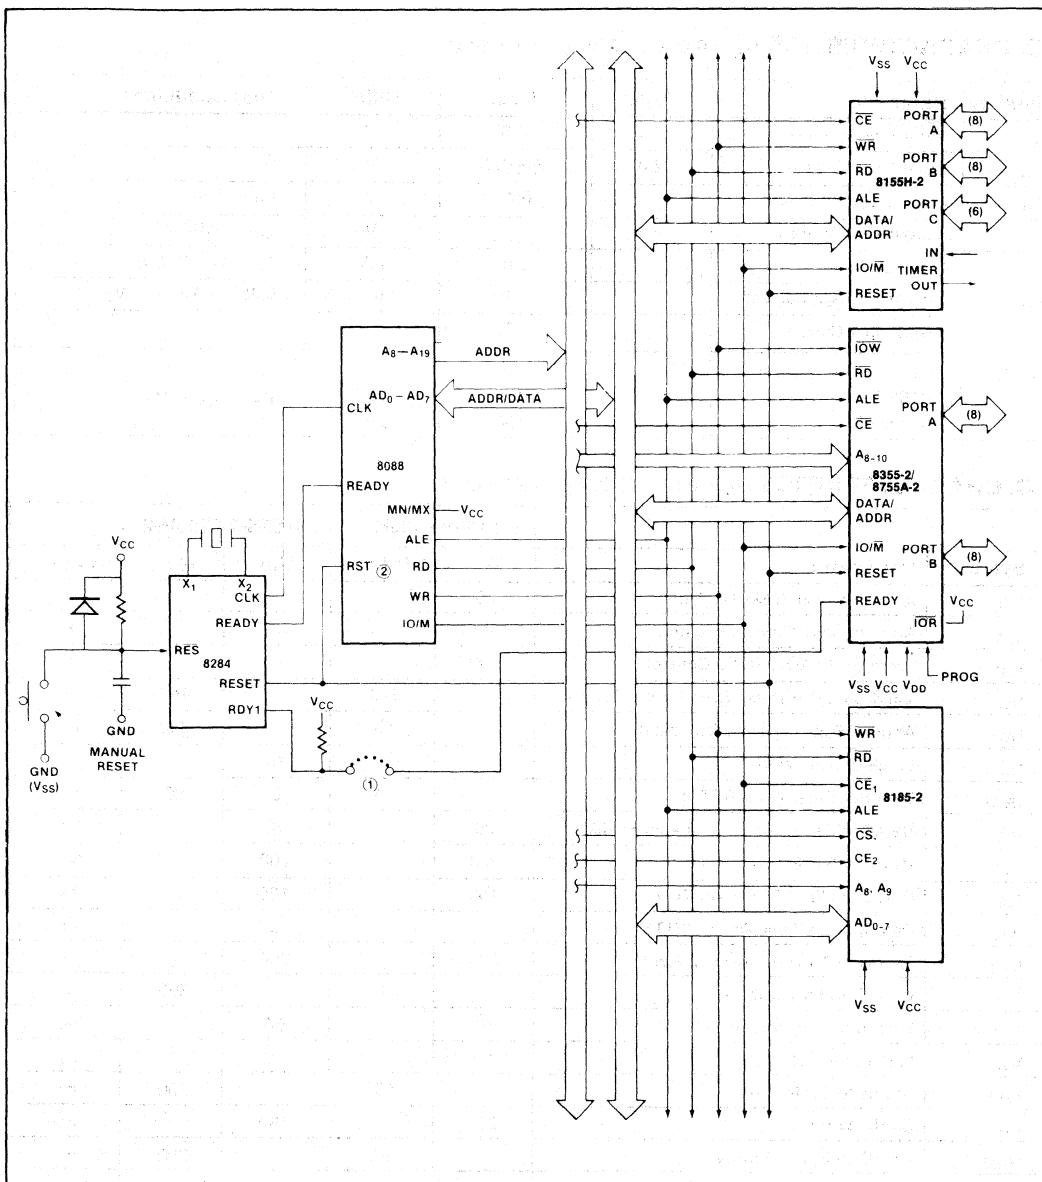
$V_{SS}$ $V_{CC}$

$\overline{CE}$
$\overline{WR}$
$\overline{RD}$
ALE
DATA/ ADDR
IO/$\overline{M}$
RESET
8155H-2
PORT A (8)
PORT B (8)
PORT C (6)
IN
TIMER
OUT

$A_8-A_{19}$
ADDR
$AD_0-AD_7$
ADDR/DATA
CLK
8088
READY
MN/MX $V_{CC}$
ALE
RST ②
RD
WR
IO/M

$\overline{IOW}$
$\overline{RD}$
ALE
$\overline{CE}$
$A_{8-10}$
8355-2/ 8755A-2
DATA/ ADDR
IO/$\overline{M}$
RESET
READY
$\overline{IOR}$
PORT A (8)
PORT B (8)
$V_{CC}$
$V_{SS}$ $V_{CC}$ $V_{DD}$ PROG

$V_{CC}$
$X_1$ $X_2$
CLK
READY
$\overline{RES}$
8284
RESET
RDY1
GND
MANUAL RESET
GND ($V_{SS}$)
$V_{CC}$
①

$\overline{WR}$
$\overline{RD}$
$\overline{CE}_1$
8185-2
ALE
$\overline{CS}$.
$CE_2$
$A_8$, $A_9$
$AD_{0-7}$
$V_{SS}$ $V_{CC}$